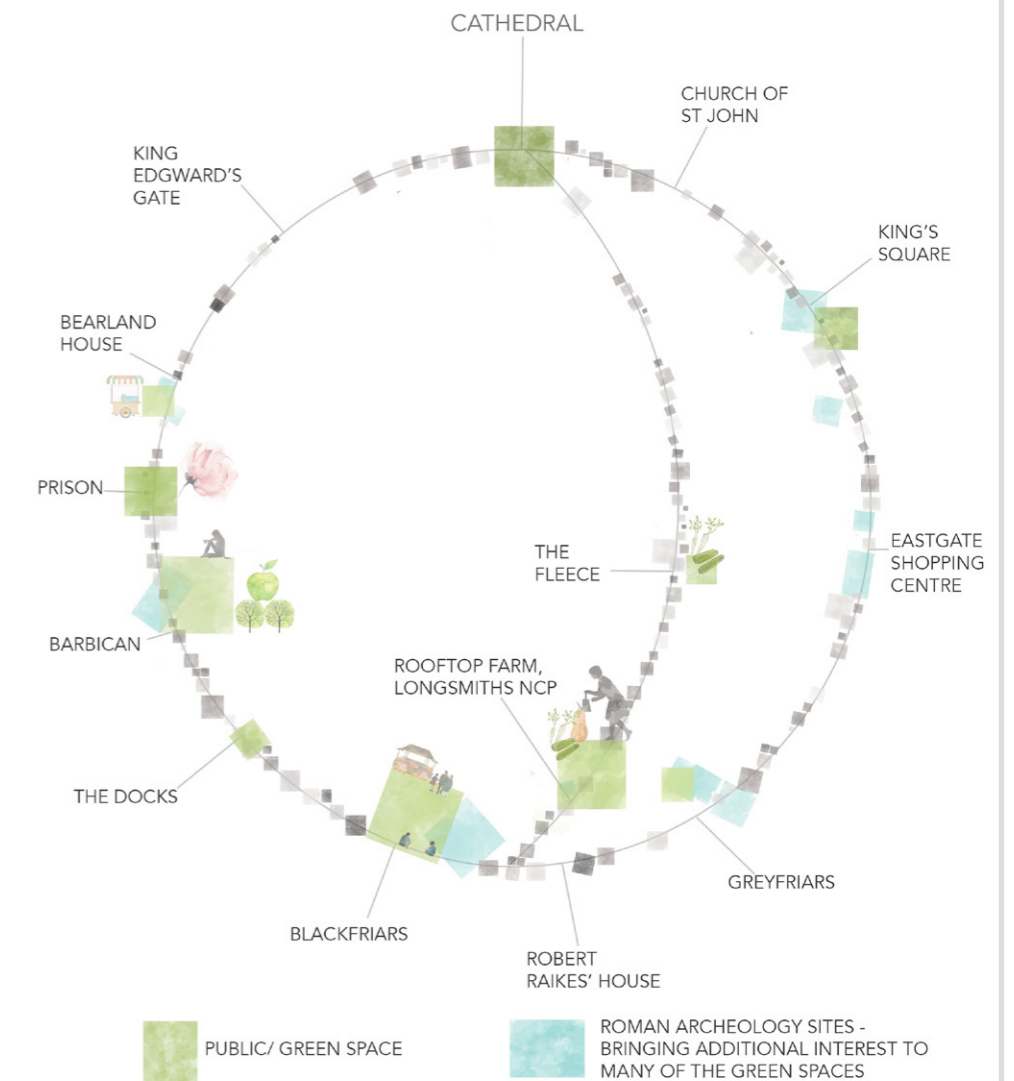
CATHEDRAL

CHURCH OF ST JOHN

KING EDGWARD'S GATE

KING'S SQUARE

BEARLAND HOUSE

PRISON

EASTGATE SHOPPING CENTRE

THE FLEECE

BARBICAN

ROOFTOP FARM, LONGSMITHS NCP

THE DOCKS

GREYFRIARS

BLACKFRIARS

ROBERT RAIKES' HOUSE

PUBLIC/ GREEN SPACE

ROMAN ARCHEOLOGY SITES - BRINGING ADDITIONAL INTEREST TO MANY OF THE GREEN SPACES